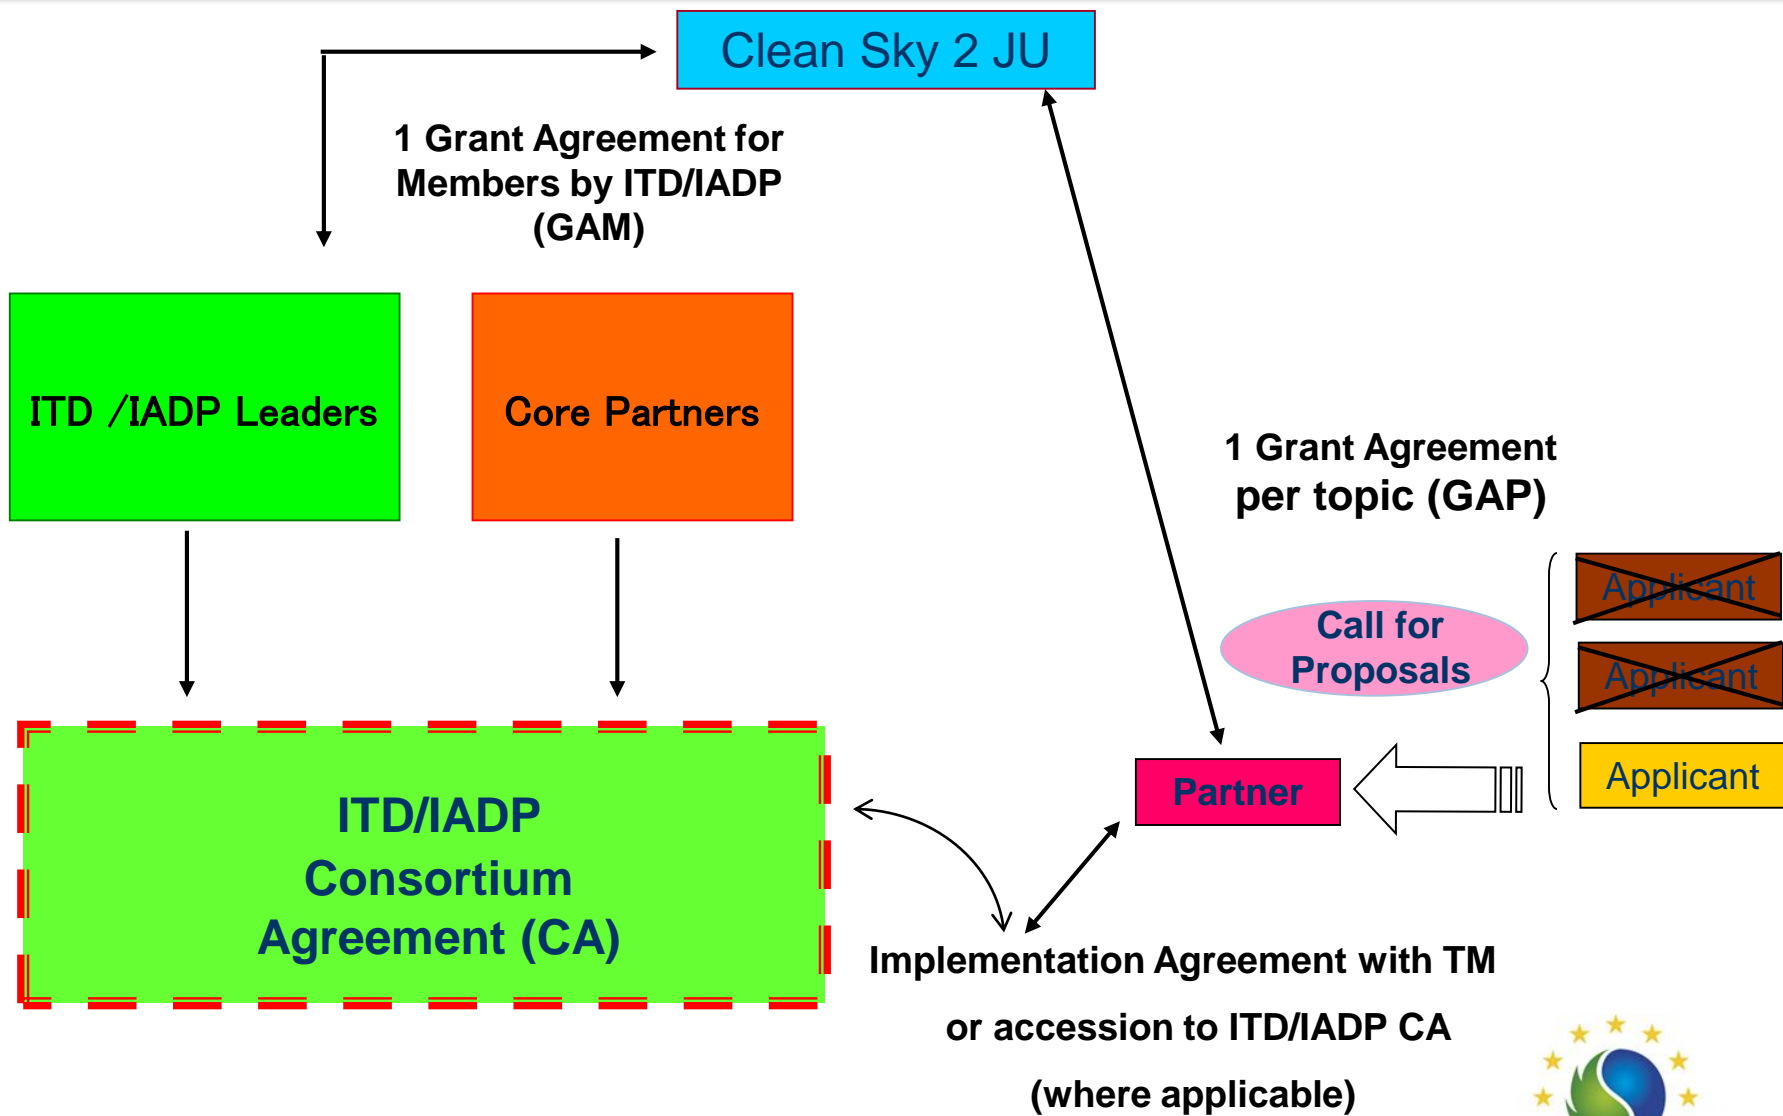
Clean Sky 2 JU

1 Grant Agreement for Members by ITD/IADP (GAM)

ITD /IADP Leaders

Core Partners

1 Grant Agreement per topic (GAP)

Applicant

Call for Proposals

Applicant

Applicant

Partner

ITD/IADP Consortium Agreement (CA)

Implementation Agreement with TM or accession to ITD/IADP CA (where applicable)